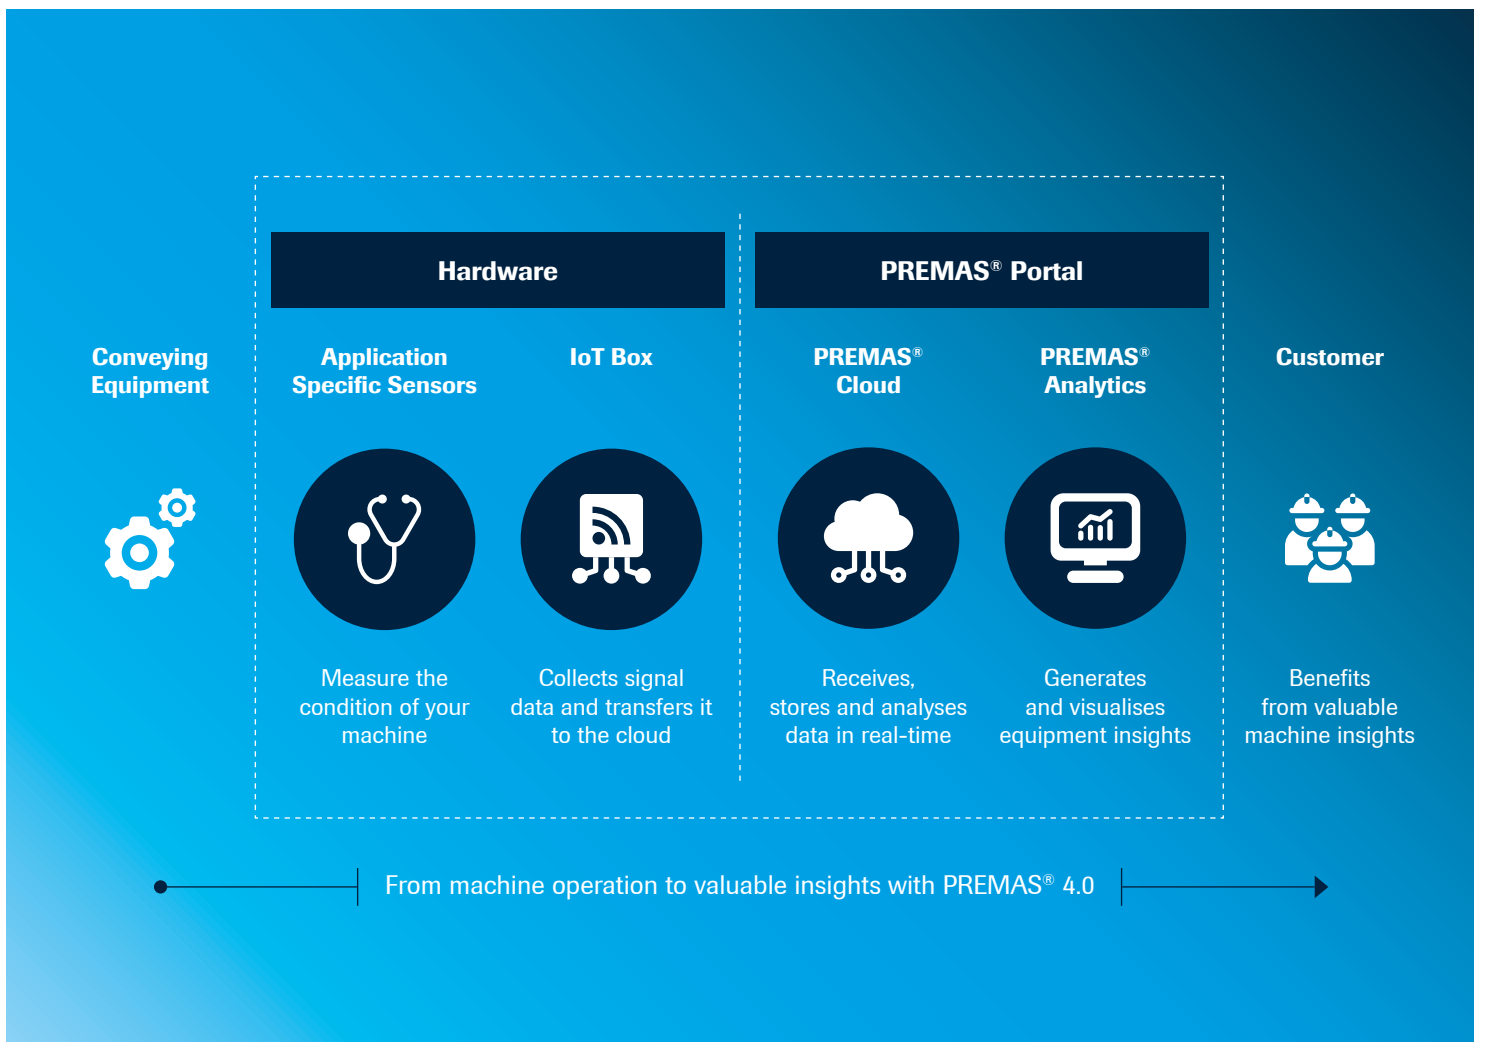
Hardware

PREMAS® Portal

Conveying Equipment

Application Specific Sensors

IoT Box

PREMAS® Cloud

PREMAS® Analytics

Customer

Measure the condition of your machine

Collects signal data and transfers it to the cloud

Receives, stores and analyses data in real-time

Generates and visualises equipment insights

Benefits from valuable machine insights

From machine operation to valuable insights with PREMAS® 4.0